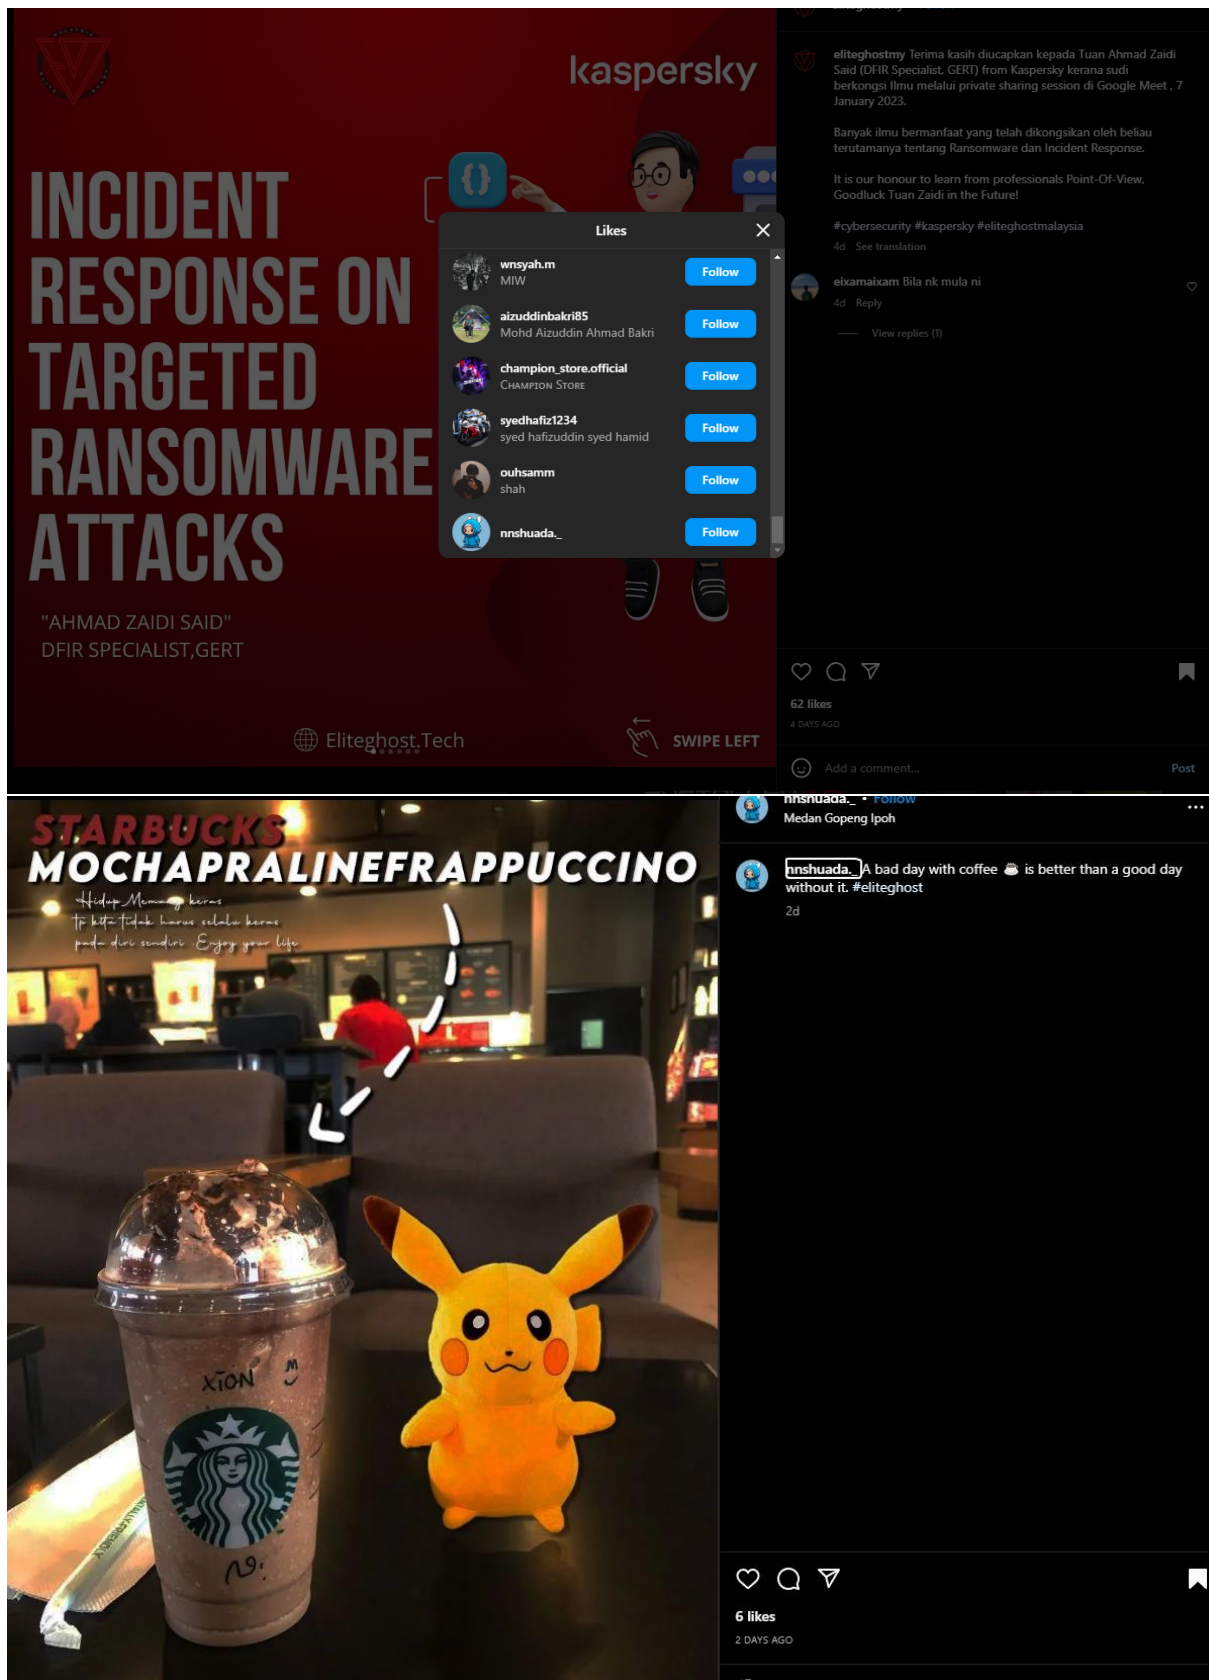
kaspersky

INCIDENT RESPONSE ON TARGETED RANSOMWARE ATTACKS

"AHMAD ZAIDI SAID"
DFIR SPECIALIST,GERT

Eliteghost.Tech

SWIPE LEFT

Likes

wnsyah.m
MIW
Follow

aizuddinbakri85
Mohd Aizuddin Ahmad Bakri
Follow

champion_store.official
Champion Store
Follow

syedhafiz1234
syed hafizuddin syed hamid
Follow

ouhsamm
shah
Follow

nnshuada._
Follow

eliteghostmy Terima kasih diucapkan kepada Tuan Ahmad Zaidi Said (DFIR Specialist, GERT) from Kaspersky kerana sudi berkongsi ilmu melalui private sharing session di Google Meet , 7 January 2023.

Banyak ilmu bermanfaat yang telah dikongsikan oleh beliau terutamanya tentang Ransomware dan Incident Response.

It is our honour to learn from professionals Point-Of-View, Goodluck Tuan Zaidi in the Future!

#cybersecurity #kaspersky #eliteghostmalaysia

4d See translation

eixamaixam Bila nk mula ni

4d Reply

View replies (1)

62 likes

4 DAYS AGO

Add a comment...

Post

STARBUCKS
MOCHAPRALINEFRAPPUCCINO
Hidup Memang keras
tp kita tidak harus selalu keras
pada diri sendiri. Enjoy your life

XION

nnshuada._ • Follow
Medan Gopeng Ipoh

nnshuada._ A bad day with coffee ☕ is better than a good day without it. #eliteghost

2d

6 likes

2 DAYS AGO